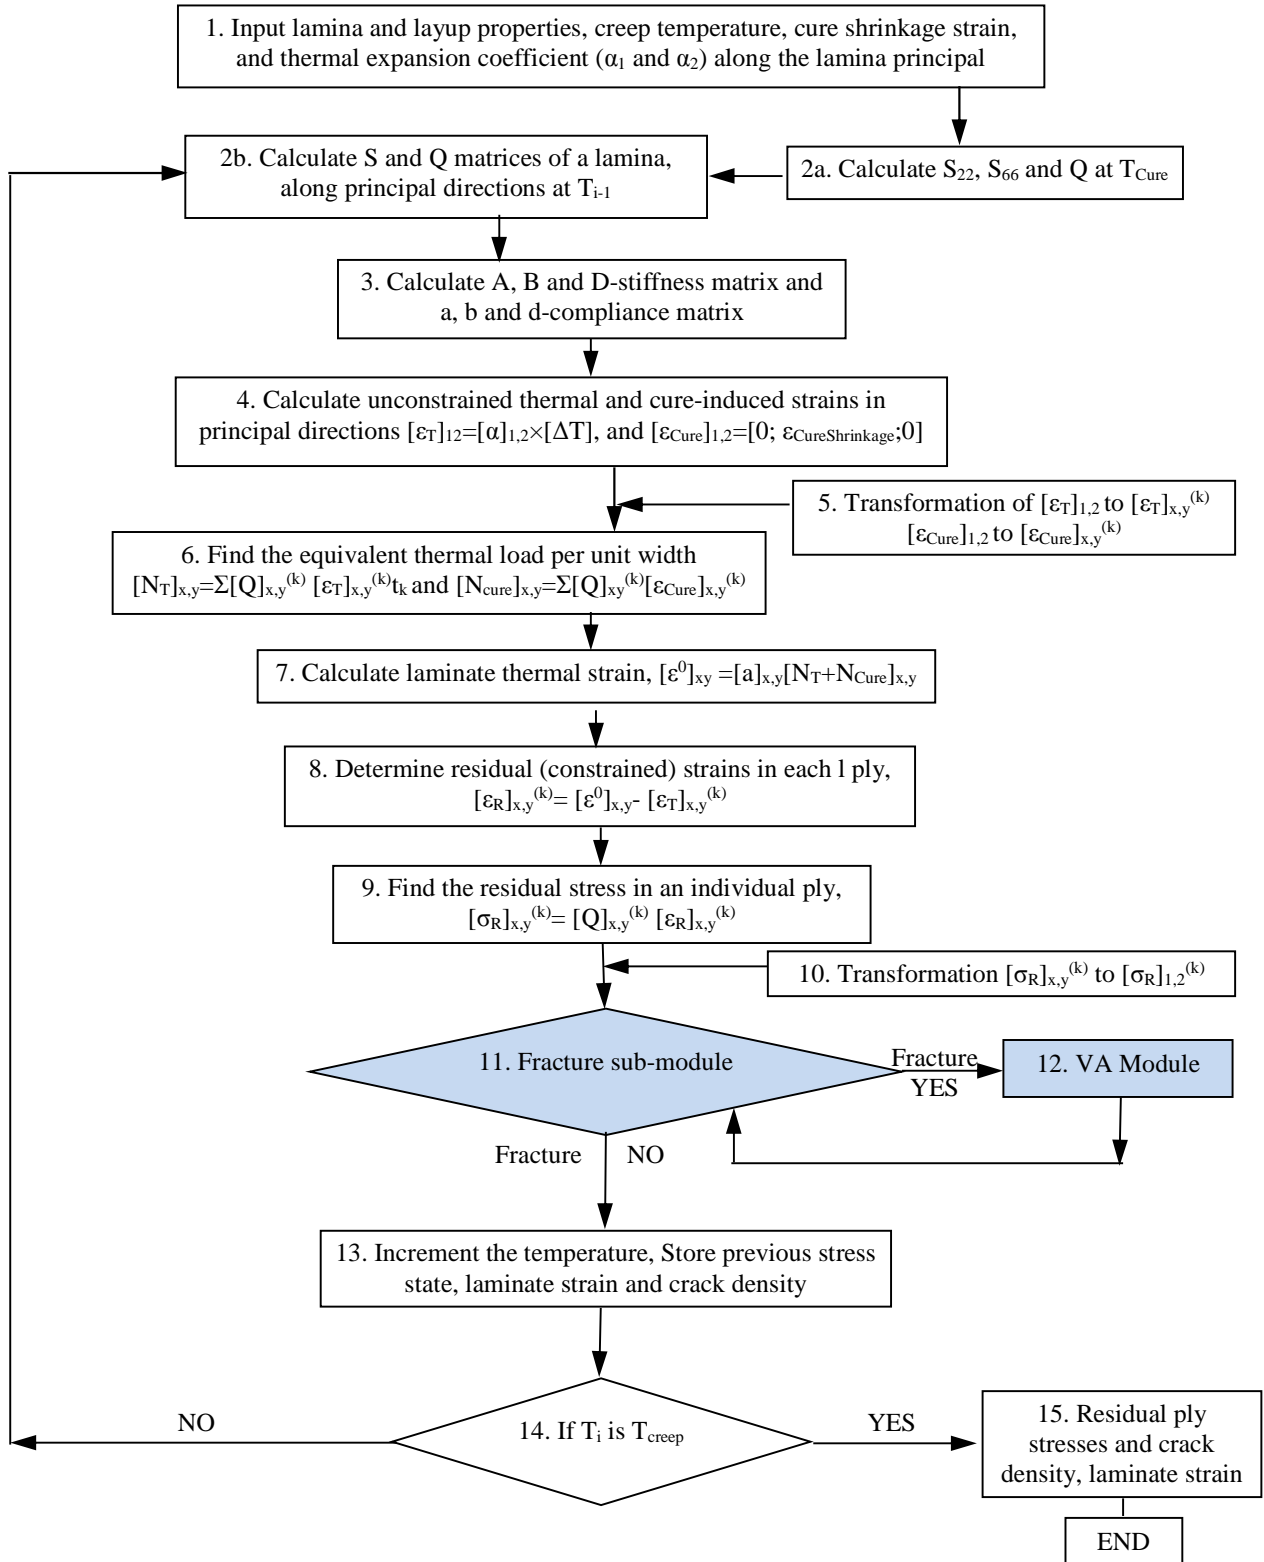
1. Input lamina and layup properties, creep temperature, cure shrinkage strain, and thermal expansion coefficient ($\alpha_1$ and $\alpha_2$) along the lamina principal

2b. Calculate S and Q matrices of a lamina, along principal directions at $T_{i-1}$

2a. Calculate $S_{22}$, $S_{66}$ and Q at $T_{Cure}$

3. Calculate A, B and D-stiffness matrix and a, b and d-compliance matrix

4. Calculate unconstrained thermal and cure-induced strains in principal directions $[\varepsilon_T]_{12}=[\alpha]_{1,2}\times[\Delta T]$, and $[\varepsilon_{Cure}]_{1,2}=[0; \varepsilon_{CureShrinkage};0]$

5. Transformation of $[\varepsilon_T]_{1,2}$ to $[\varepsilon_T]_{x,y}^{(k)}$ $[\varepsilon_{Cure}]_{1,2}$ to $[\varepsilon_{Cure}]_{x,y}^{(k)}$

6. Find the equivalent thermal load per unit width $[N_T]_{x,y}=\Sigma[Q]_{x,y}^{(k)} [\varepsilon_T]_{x,y}^{(k)}t_k$ and $[N_{cure}]_{x,y}=\Sigma[Q]_{xy}^{(k)}[\varepsilon_{Cure}]_{x,y}^{(k)}$

7. Calculate laminate thermal strain, $[\varepsilon^0]_{xy} =[a]_{x,y}[N_T+N_{Cure}]_{x,y}$

8. Determine residual (constrained) strains in each l ply, $[\varepsilon_R]_{x,y}^{(k)}= [\varepsilon^0]_{x,y}- [\varepsilon_T]_{x,y}^{(k)}$

9. Find the residual stress in an individual ply, $[\sigma_R]_{x,y}^{(k)}= [Q]_{x,y}^{(k)} [\varepsilon_R]_{x,y}^{(k)}$

10. Transformation $[\sigma_R]_{x,y}^{(k)}$ to $[\sigma_R]_{1,2}^{(k)}$

11. Fracture sub-module

Fracture YES

12. VA Module

Fracture NO

13. Increment the temperature, Store previous stress state, laminate strain and crack density

NO

14. If $T_i$ is $T_{creep}$

YES

15. Residual ply stresses and crack density, laminate strain

END